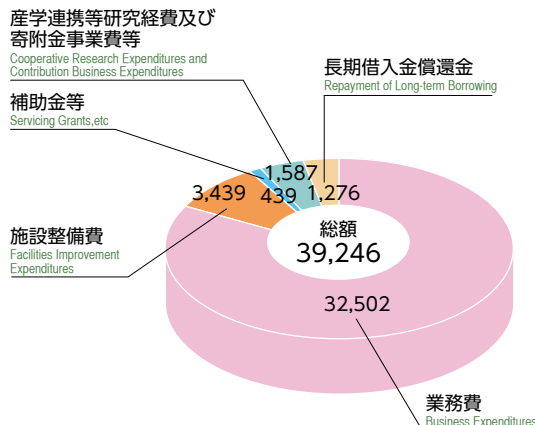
産学連携等研究経費及び寄附金事業費等
Cooperative Research Expenditures and Contribution Business Expenditures

長期借入金償還金
Repayment of Long-term Borrowing

補助金等
Servicing Grants,etc

1,587
3,439
439
1,276

総額
39,246

施設整備費
Facilities Improvement Expenditures

32,502

業務費
Business Expenditures